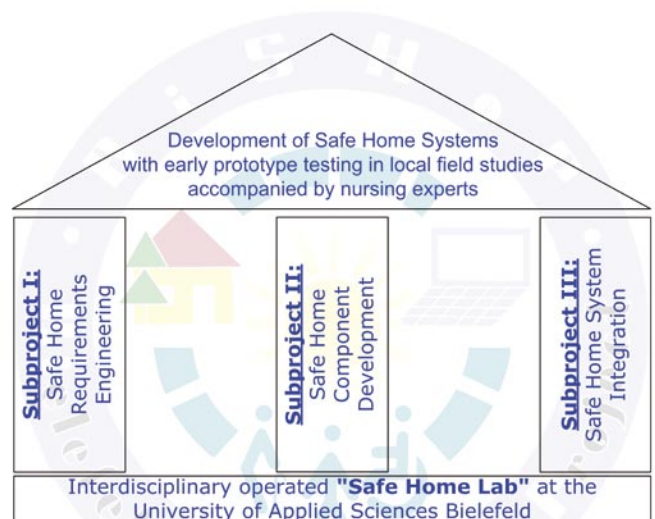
Development of Safe Home Systems with early prototype testing in local field studies accompanied by nursing experts

Subproject I: Safe Home Requirements Engineering

Subproject II: Safe Home Component Development

Subproject III: Safe Home System Integration

Interdisciplinary operated "Safe Home Lab" at the University of Applied Sciences Bielefeld